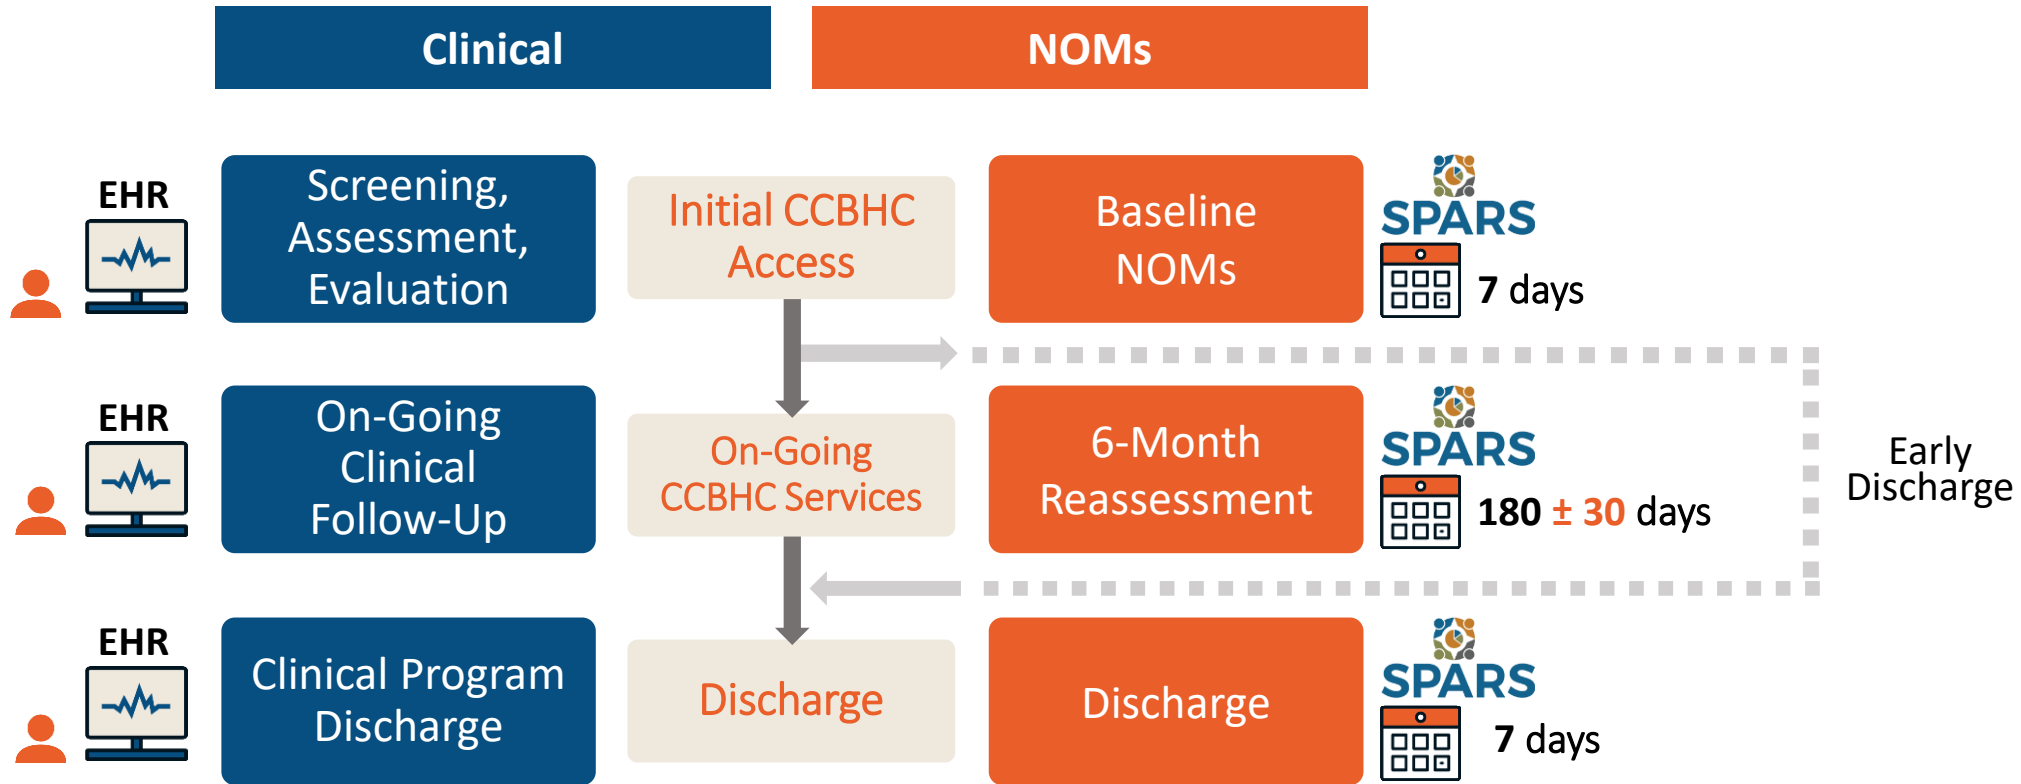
Clinical

NOMs

EHR

Screening, Assessment, Evaluation

Initial CCBHC Access

Baseline NOMs

SPARS

7 days

EHR

On-Going Clinical Follow-Up

On-Going CCBHC Services

6-Month Reassessment

SPARS

180 ± 30 days

Early Discharge

EHR

Clinical Program Discharge

Discharge

Discharge

SPARS

7 days